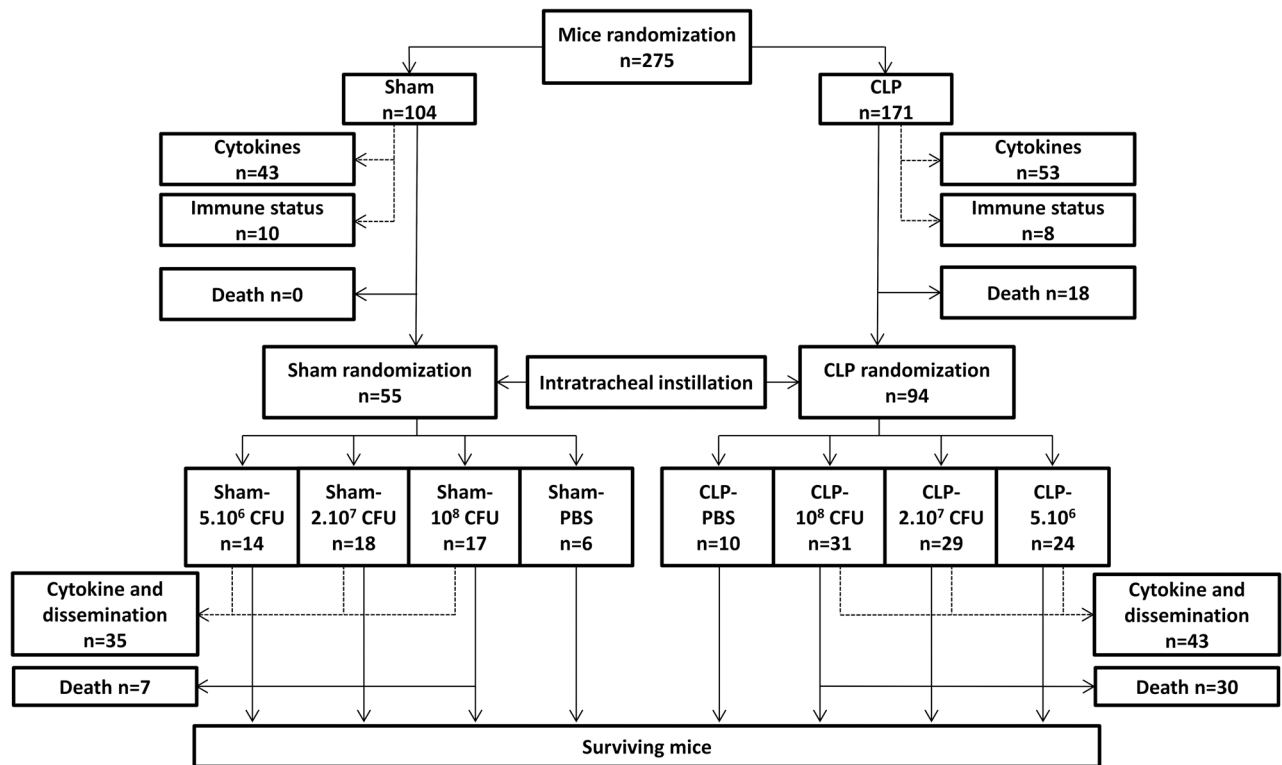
Mice randomization
n=275

Sham
n=104

CLP
n=171

Cytokines
n=43

Immune status
n=10

Cytokines
n=53

Immune status
n=8

Death n=0

Death n=18

Sham randomization
n=55

Intratracheal instillation

CLP randomization
n=94

Sham-
$5.10^6$ CFU
n=14

Sham-
$2.10^7$ CFU
n=18

Sham-
$10^8$ CFU
n=17

Sham-
PBS
n=6

CLP-
PBS
n=10

CLP-
$10^8$ CFU
n=31

CLP-
$2.10^7$ CFU
n=29

CLP-
$5.10^6$
n=24

Cytokine and dissemination
n=35

Cytokine and dissemination
n=43

Death n=7

Death n=30

Surviving mice